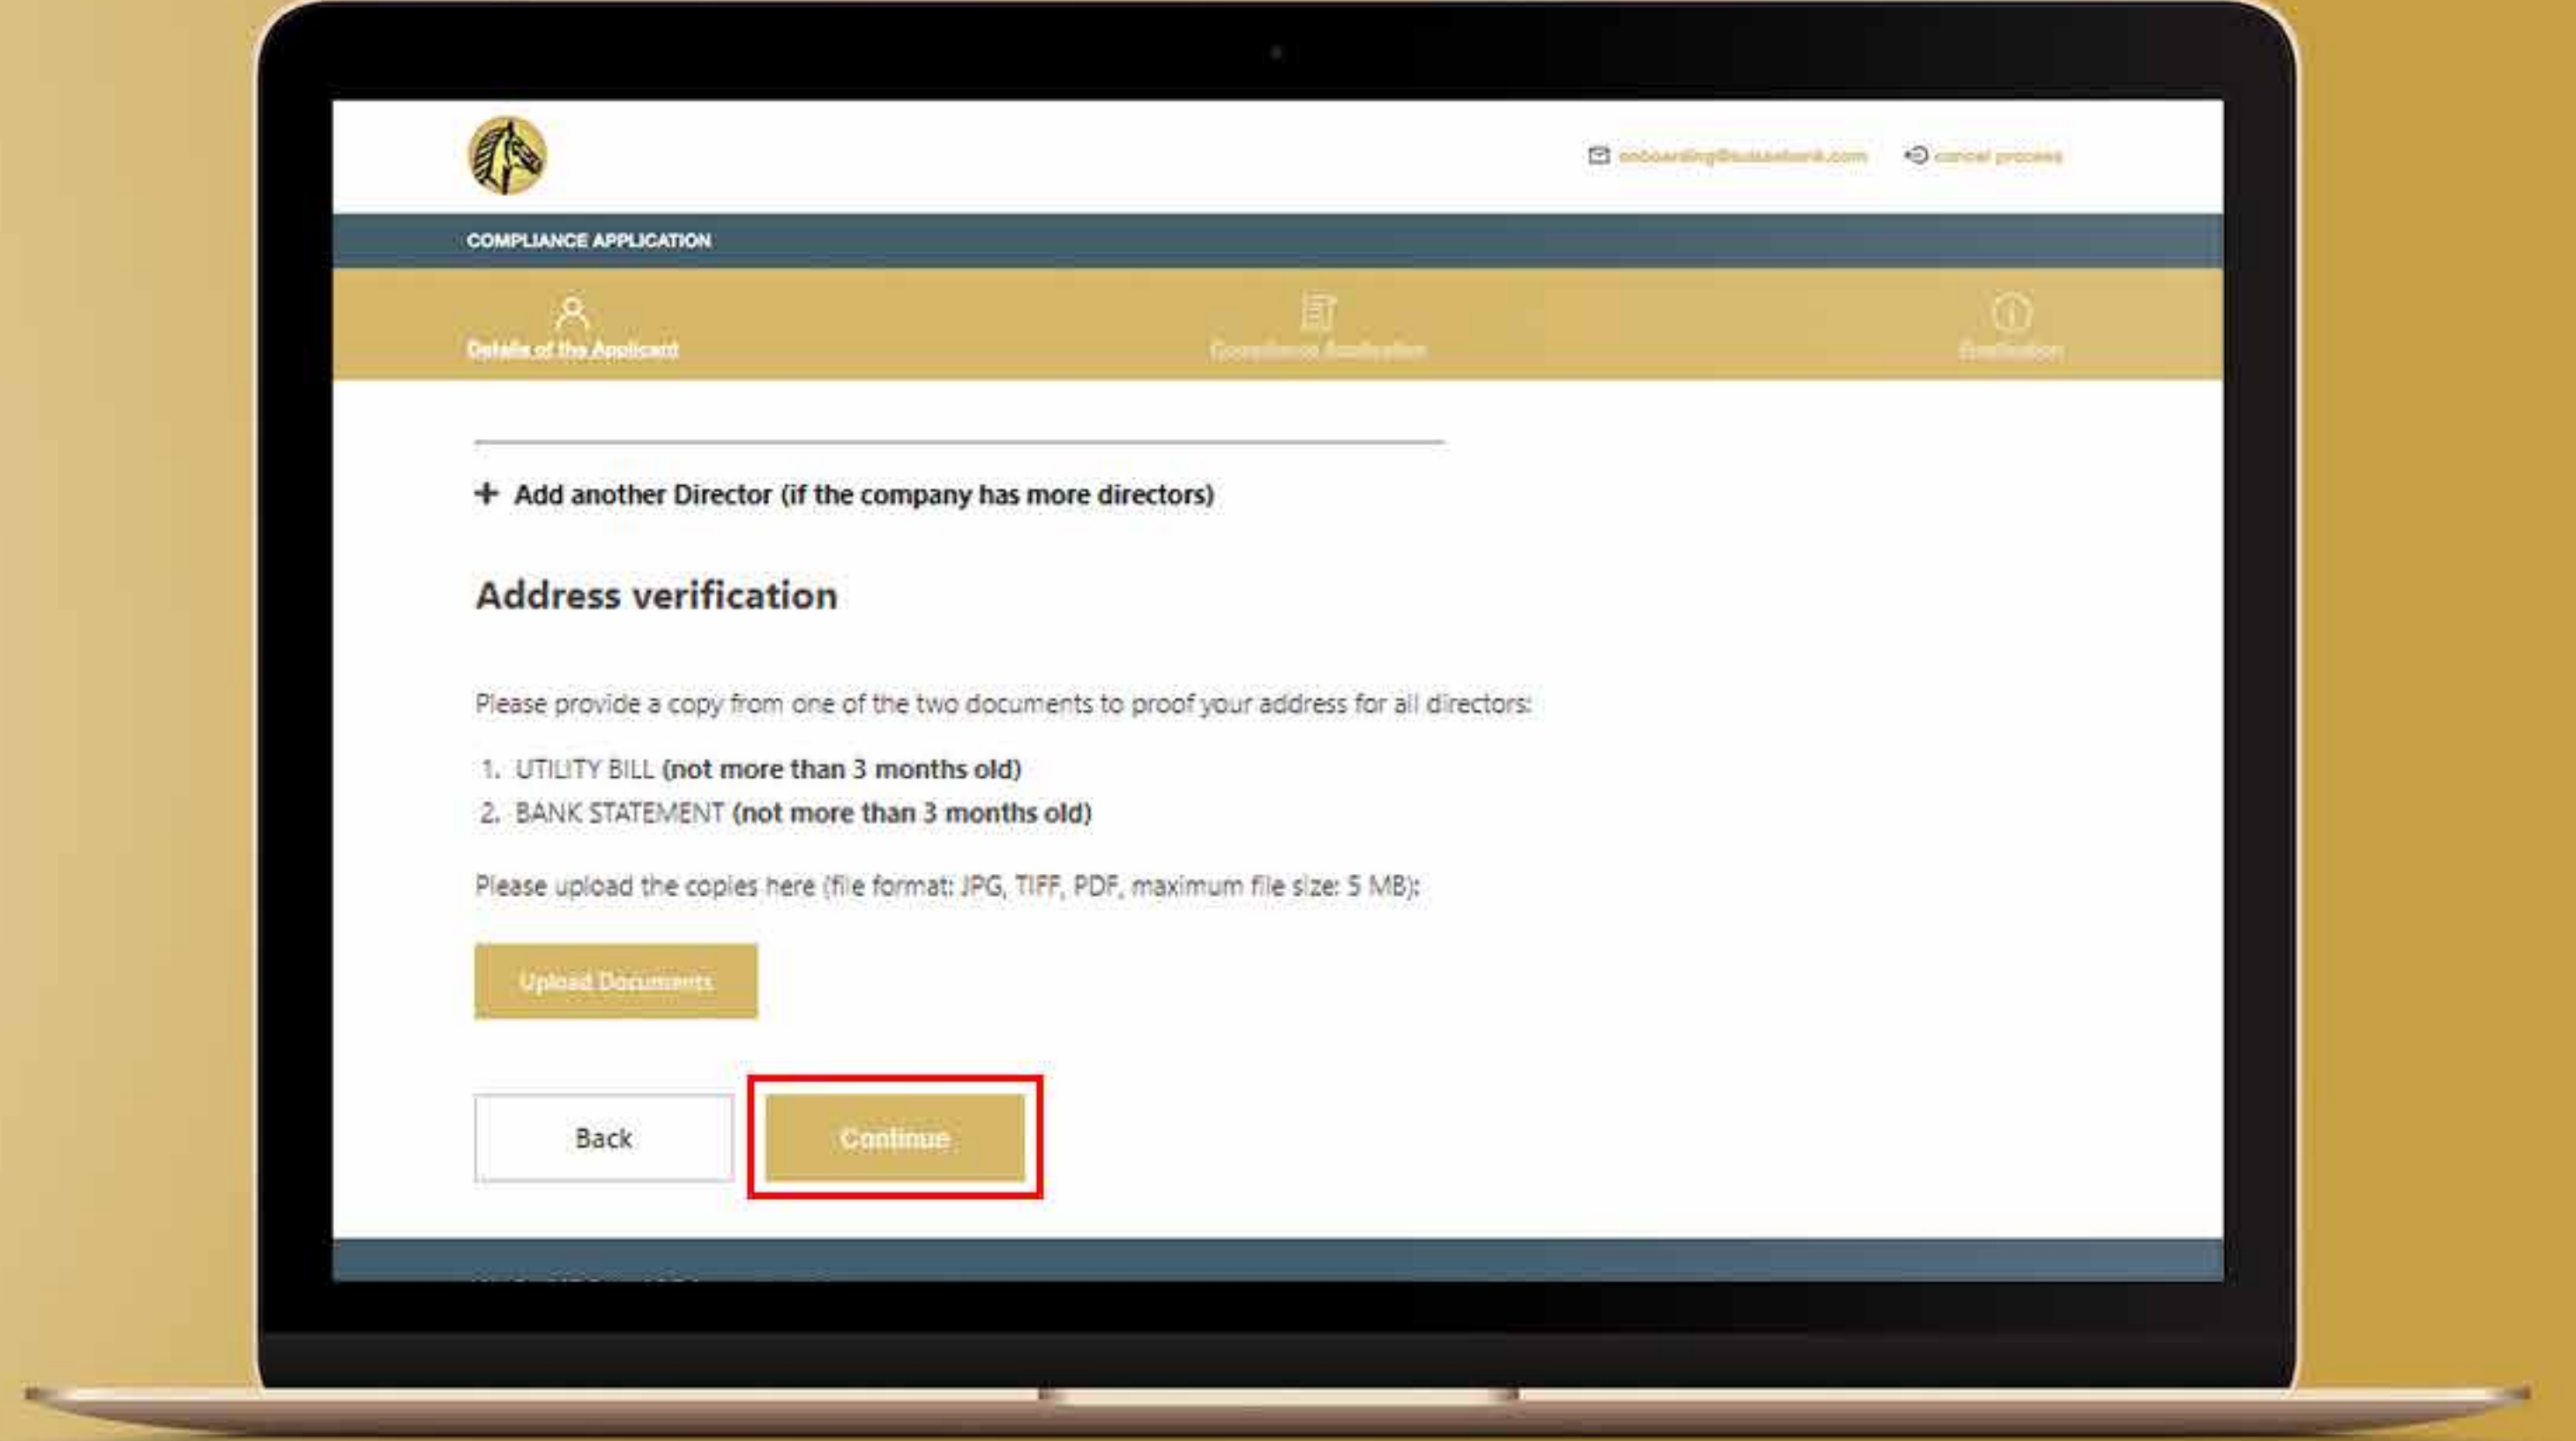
onboarding@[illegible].com cancel process

COMPLIANCE APPLICATION

Details of the Applicant

Compliance Application

Finalisation

+ Add another Director (if the company has more directors)

Address verification

Please provide a copy from one of the two documents to proof your address for all directors:

1. UTILITY BILL (not more than 3 months old)
2. BANK STATEMENT (not more than 3 months old)

Please upload the copies here (file format: JPG, TIFF, PDF, maximum file size: 5 MB):

Upload Documents

Back

Continue